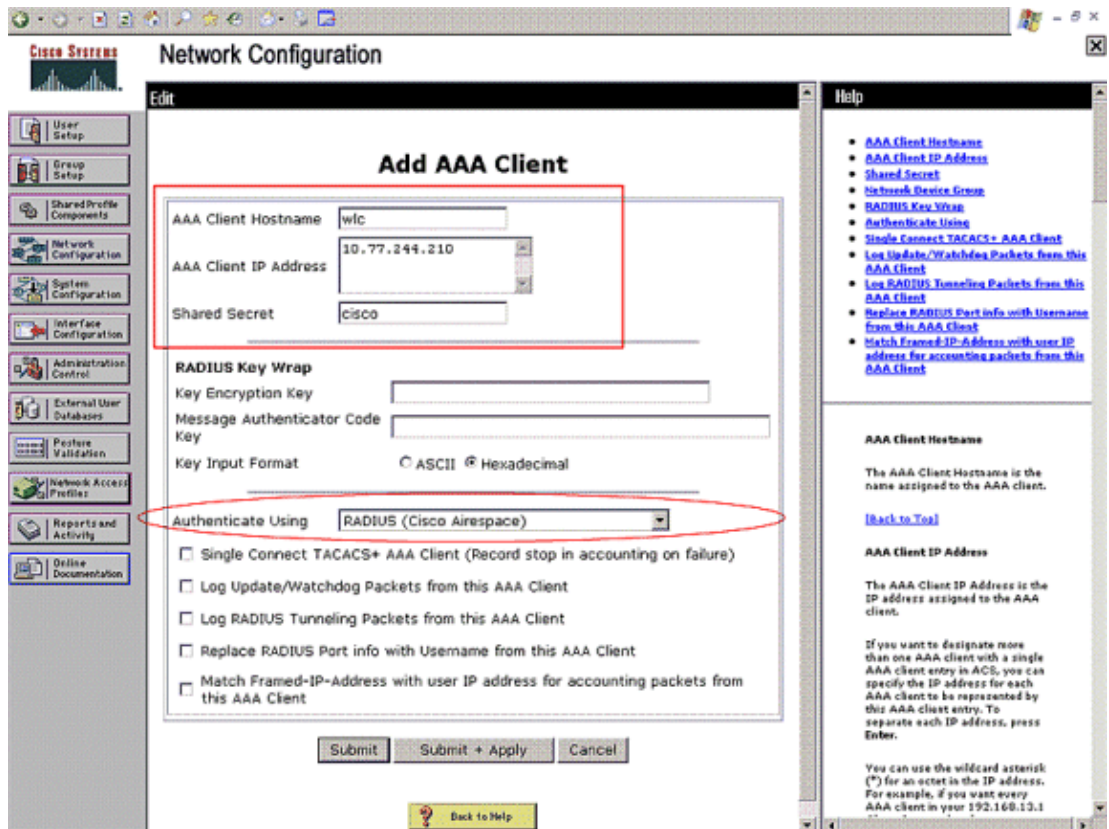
Cisco Systems

Network Configuration

User Setup
Group Setup
Shared Profile Components
Network Configuration
System Configuration
Interface Configuration
Administration Control
External User Databases
Posture Validation
Network Access Profiles
Reports and Activity
Online Documentation

Edit

Add AAA Client

AAA Client Hostname wlc

AAA Client IP Address 10.77.244.210

Shared Secret cisco

RADIUS Key Wrap

Key Encryption Key

Message Authenticator Code Key

Key Input Format ASCII Hexadecimal

Authenticate Using RADIUS (Cisco Airespace)

Single Connect TACACS+ AAA Client (Record stop in accounting on failure)

Log Update/Watchdog Packets from this AAA Client

Log RADIUS Tunneling Packets from this AAA Client

Replace RADIUS Port info with Username from this AAA Client

Match Framed-IP-Address with user IP address for accounting packets from this AAA Client

Submit Submit + Apply Cancel

Back to Help

Help

AAA Client Hostname
AAA Client IP Address
Shared Secret
Network Device Group
RADIUS Key Wrap
Authenticate Using
Single Connect TACACS+ AAA Client
Log Update/Watchdog Packets from this AAA Client
Log RADIUS Tunneling Packets from this AAA Client
Replace RADIUS Port info with Username from this AAA Client
Match Framed-IP-Address with user IP address for accounting packets from this AAA Client

AAA Client Hostname

The AAA Client Hostname is the name assigned to the AAA client.

[Back to Top]

AAA Client IP Address

The AAA Client IP Address is the IP address assigned to the AAA client.

If you want to designate more than one AAA client with a single AAA client entry in ACS, you can specify the IP address for each AAA client to be represented by this AAA client entry. To separate each IP address, press Enter.

You can use the wildcard asterisk (*) for an octet in the IP address. For example, if you want every AAA client in your 192.168.13.1 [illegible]